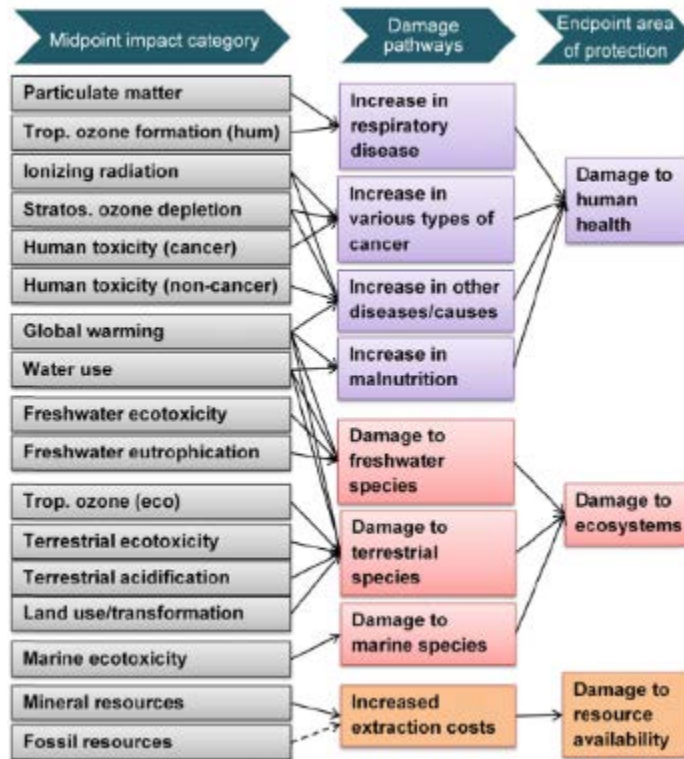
Midpoint impact category

Damage pathways

Endpoint area of protection

Particulate matter

Trop. ozone formation (hum)

Ionizing radiation

Stratos. ozone depletion

Human toxicity (cancer)

Human toxicity (non-cancer)

Global warming

Water use

Freshwater ecotoxicity

Freshwater eutrophication

Trop. ozone (eco)

Terrestrial ecotoxicity

Terrestrial acidification

Land use/transformation

Marine ecotoxicity

Mineral resources

Fossil resources

Increase in respiratory disease

Increase in various types of cancer

Increase in other diseases/causes

Increase in malnutrition

Damage to freshwater species

Damage to terrestrial species

Damage to marine species

Increased extraction costs

Damage to human health

Damage to ecosystems

Damage to resource availability